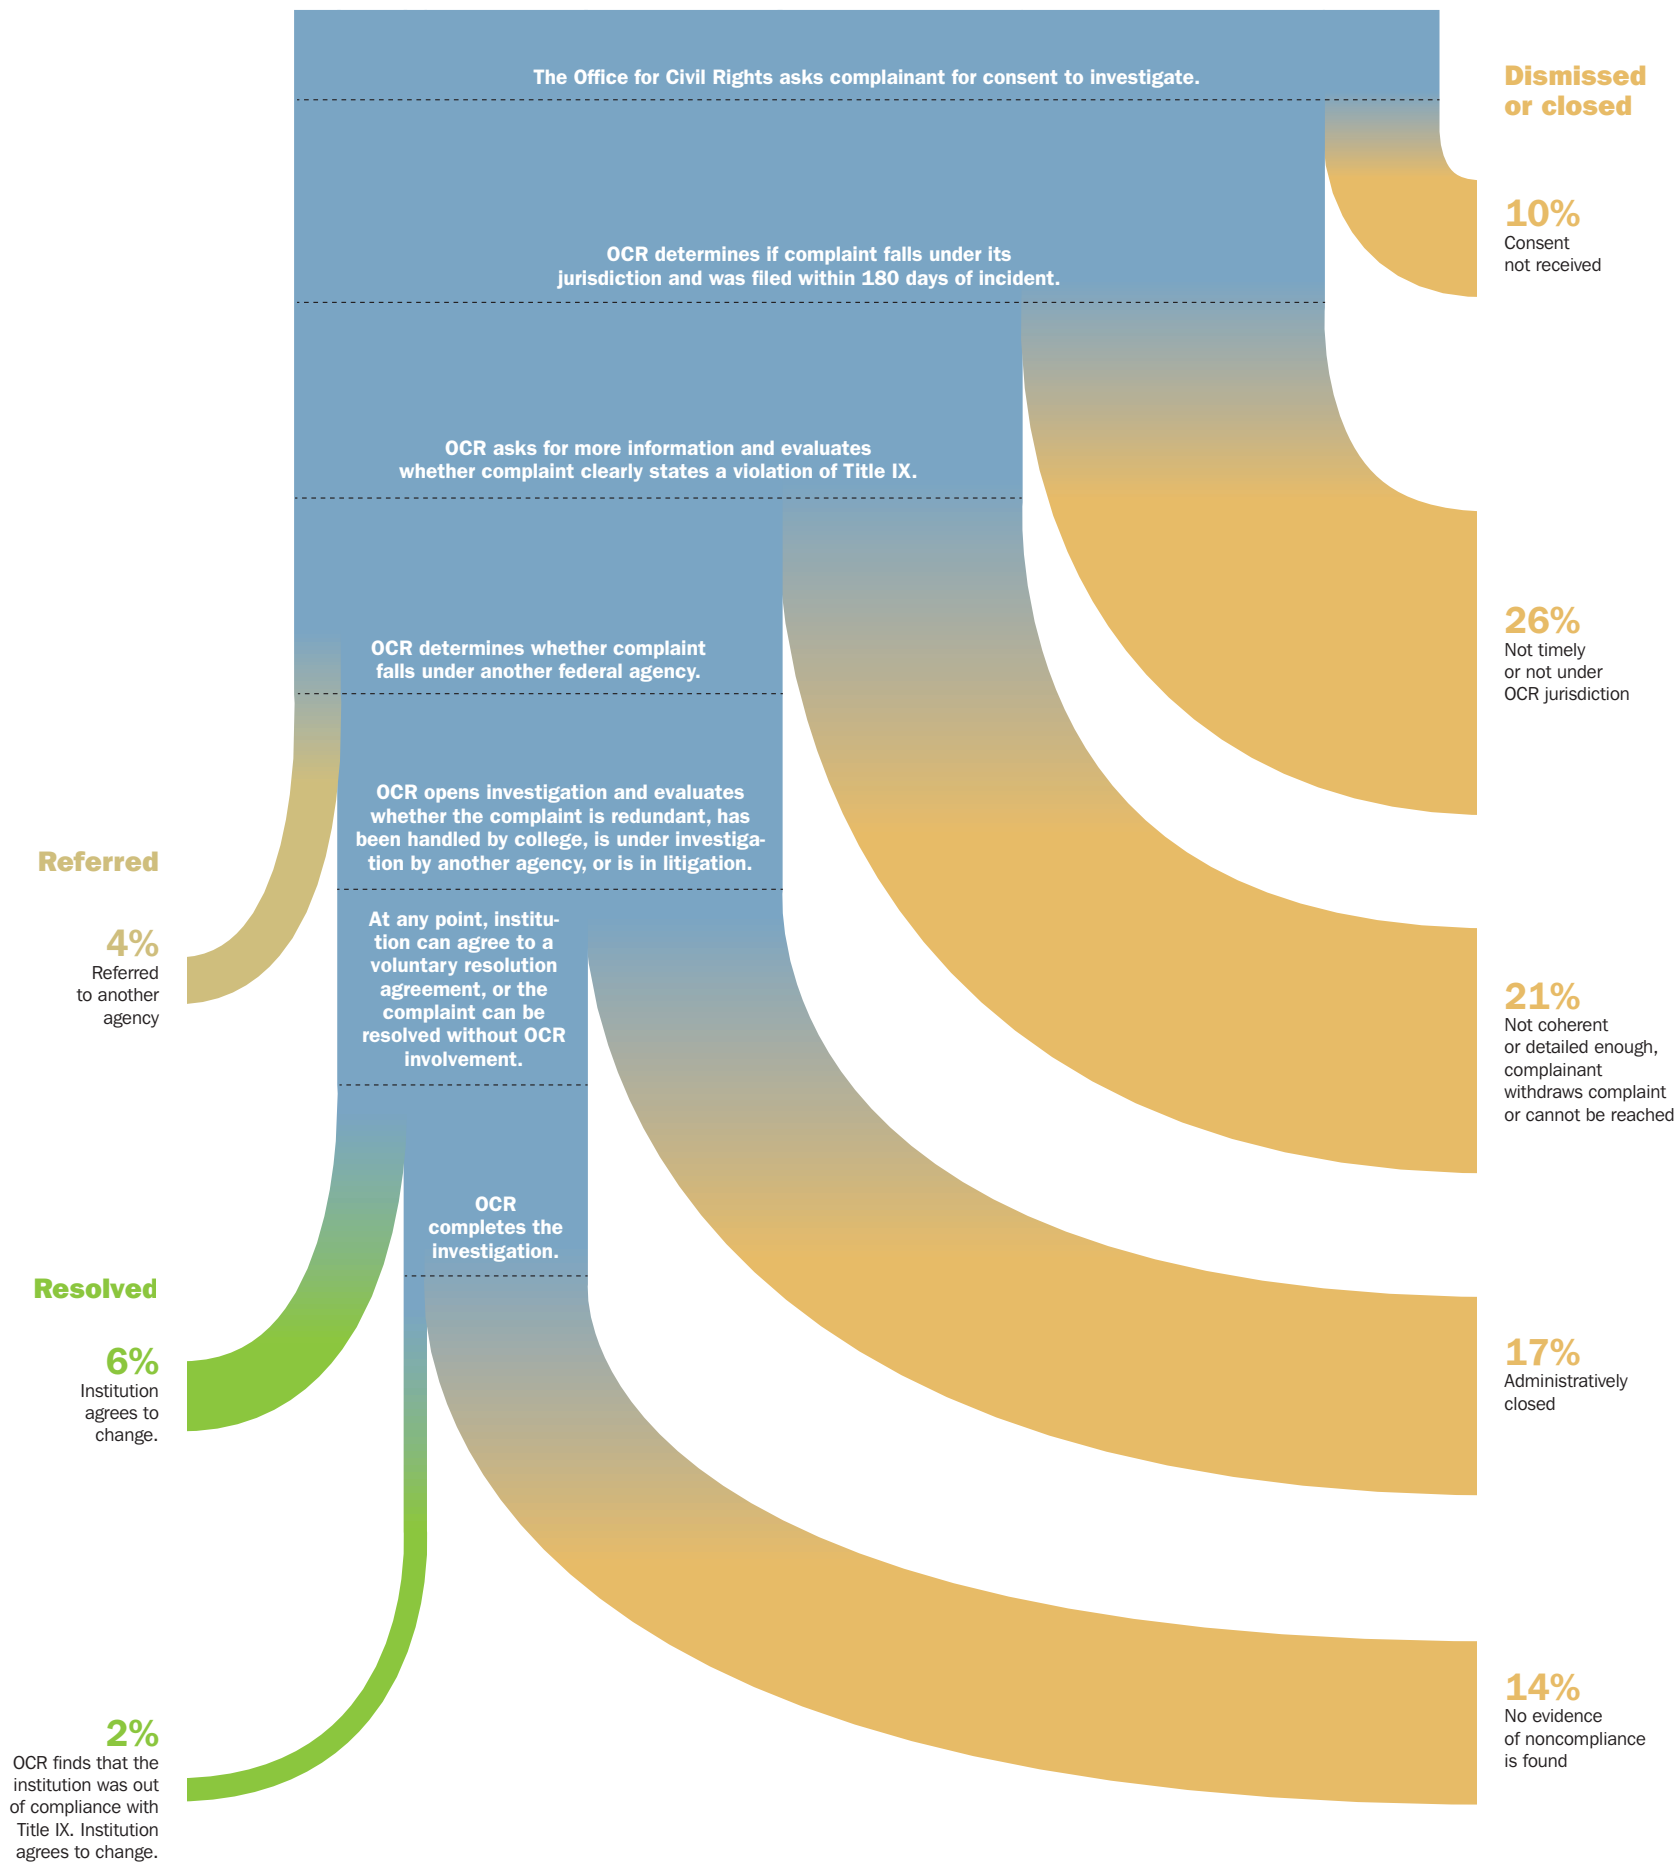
The Office for Civil Rights asks complainant for consent to investigate.

Dismissed or closed

10%
Consent not received

OCR determines if complaint falls under its jurisdiction and was filed within 180 days of incident.

26%
Not timely or not under OCR jurisdiction

OCR asks for more information and evaluates whether complaint clearly states a violation of Title IX.

21%
Not coherent or detailed enough, complainant withdraws complaint or cannot be reached

OCR determines whether complaint falls under another federal agency.

Referred

4%
Referred to another agency

OCR opens investigation and evaluates whether the complaint is redundant, has been handled by college, is under investigation by another agency, or is in litigation.

17%
Administratively closed

At any point, institution can agree to a voluntary resolution agreement, or the complaint can be resolved without OCR involvement.

Resolved

6%
Institution agrees to change.

OCR completes the investigation.

14%
No evidence of noncompliance is found

2%
OCR finds that the institution was out of compliance with Title IX. Institution agrees to change.